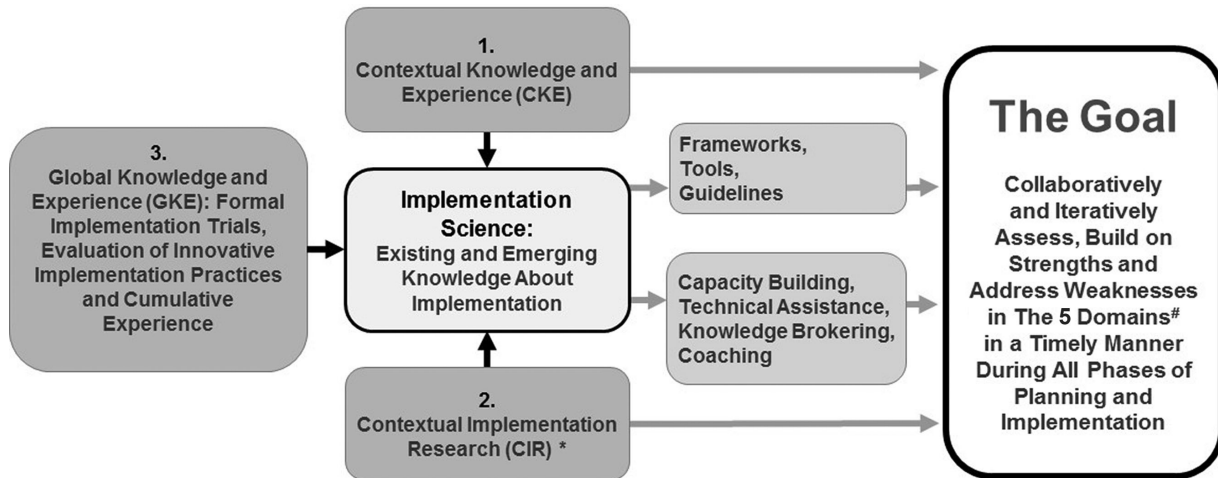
1.
Contextual Knowledge and Experience (CKE)

3.
Global Knowledge and Experience (GKE): Formal Implementation Trials, Evaluation of Innovative Implementation Practices and Cumulative Experience

Implementation Science:
Existing and Emerging Knowledge About Implementation

Frameworks, Tools, Guidelines

Capacity Building, Technical Assistance, Knowledge Brokering, Coaching

2.
Contextual Implementation Research (CIR) *

The Goal

Collaboratively and Iteratively Assess, Build on Strengths and Address Weaknesses in The 5 Domains$^{\#}$ in a Timely Manner During All Phases of Planning and Implementation